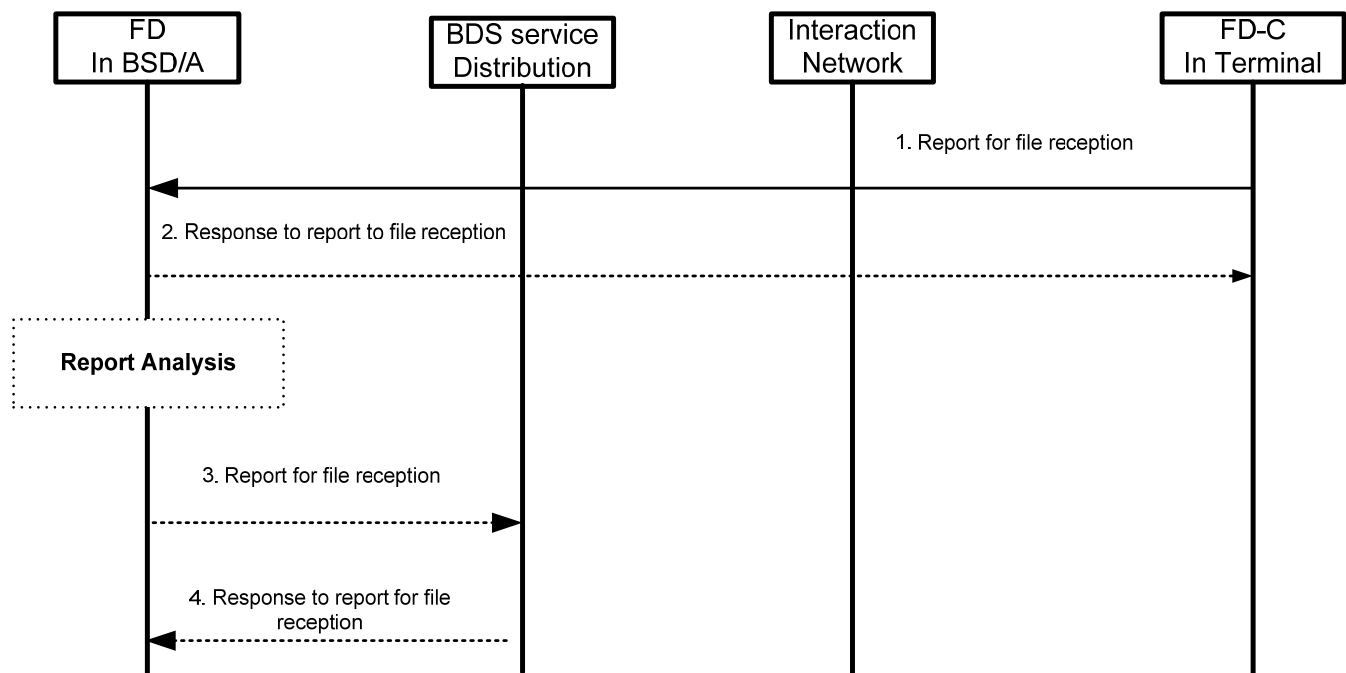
FD
In BSD/A

BDS service
Distribution

Interaction
Network

FD-C
In Terminal

1. Report for file reception

2. Response to report to file reception

Report Analysis

3. Report for file reception

4. Response to report for file reception